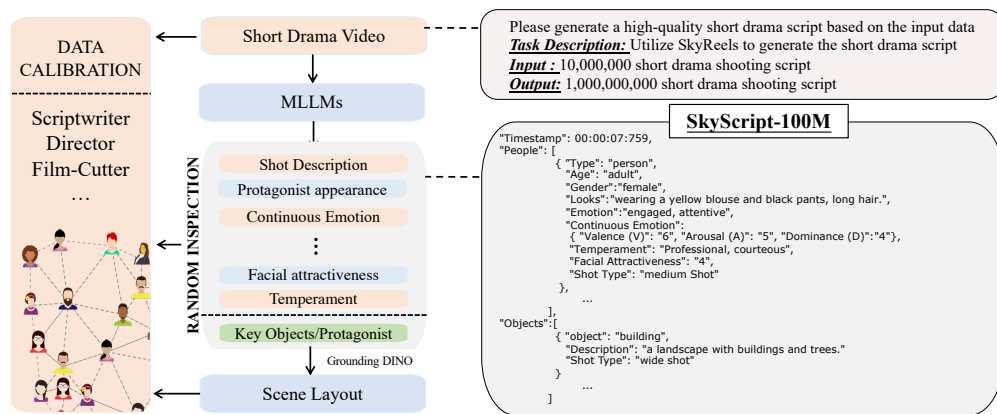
DATA CALIBRATION

Scriptwriter
Director
Film-Cutter
…

Short Drama Video

MLLMs

RANDOM INSPECTION

Shot Description
Protagonist appearance
Continuous Emotion
⋮
Facial attractiveness
Temperament
Key Objects/Protagonist

Grounding DINO

Scene Layout

Please generate a high-quality short drama script based on the input data
*Task Description:* Utilize SkyReels to generate the short drama script
*Input :* 10,000,000 short drama shooting script
*Output:* 1,000,000,000 short drama shooting script

SkyScript-100M

"Timestamp": 00:00:07:759,
"People": [
{ "Type": "person",
"Age": "adult",
"Gender":"female",
"Looks":"wearing a yellow blouse and black pants, long hair.",
"Emotion":"engaged, attentive",
"Continuous Emotion":
{ "Valence (V)": "6", "Arousal (A)": "5", "Dominance (D)":"4"},
"Temperament": "Professional, courteous",
"Facial Attractiveness": "4",
"Shot Type": "medium Shot"
},
...
],
"Objects":[
{ "object": "building",
"Description": "a landscape with buildings and trees."
"Shot Type": "wide shot"
}
...
]